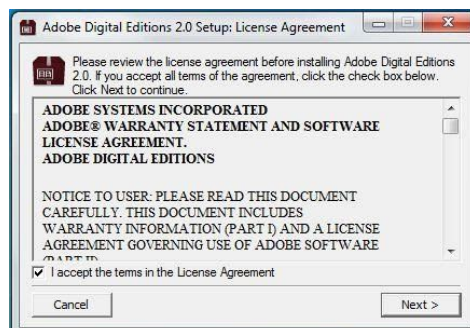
Adobe Digital Editions 2.0 Setup: License Agreement

Please review the license agreement before installing Adobe Digital Editions 2.0. If you accept all terms of the agreement, click the check box below. Click Next to continue.

ADOBE SYSTEMS INCORPORATED
ADOBE® WARRANTY STATEMENT AND SOFTWARE LICENSE AGREEMENT.
ADOBE DIGITAL EDITIONS

NOTICE TO USER: PLEASE READ THIS DOCUMENT CAREFULLY. THIS DOCUMENT INCLUDES WARRANTY INFORMATION (PART I) AND A LICENSE AGREEMENT GOVERNING USE OF ADOBE SOFTWARE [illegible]

I accept the terms in the License Agreement

Cancel

Next >